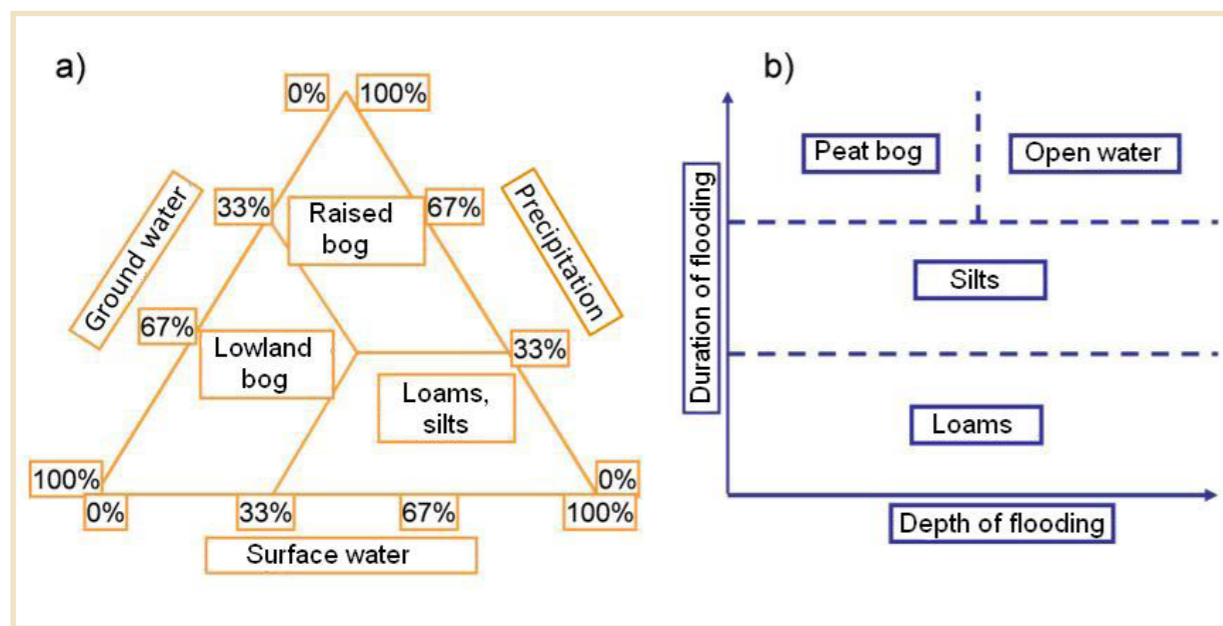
a)

0%
100%
33%
Raised bog
67%
Ground water
Precipitation
67%
Lowland bog
33%
Loams, silts
100%
0%
0%
33%
67%
100%
Surface water

b)

Peat bog
Open water
Silts
Loams
Duration of flooding
Depth of flooding